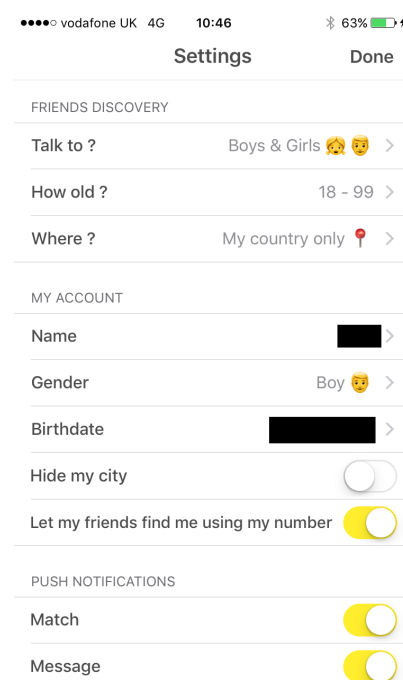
●●●●○ vodafone UK 4G 10:46 63%

Settings Done

FRIENDS DISCOVERY

Talk to ? Boys & Girls 👧👦 >

How old ? 18 - 99 >

Where ? My country only 📍 >

MY ACCOUNT

Name >

Gender Boy 👦 >

Birthdate >

Hide my city

Let my friends find me using my number

PUSH NOTIFICATIONS

Match

Message